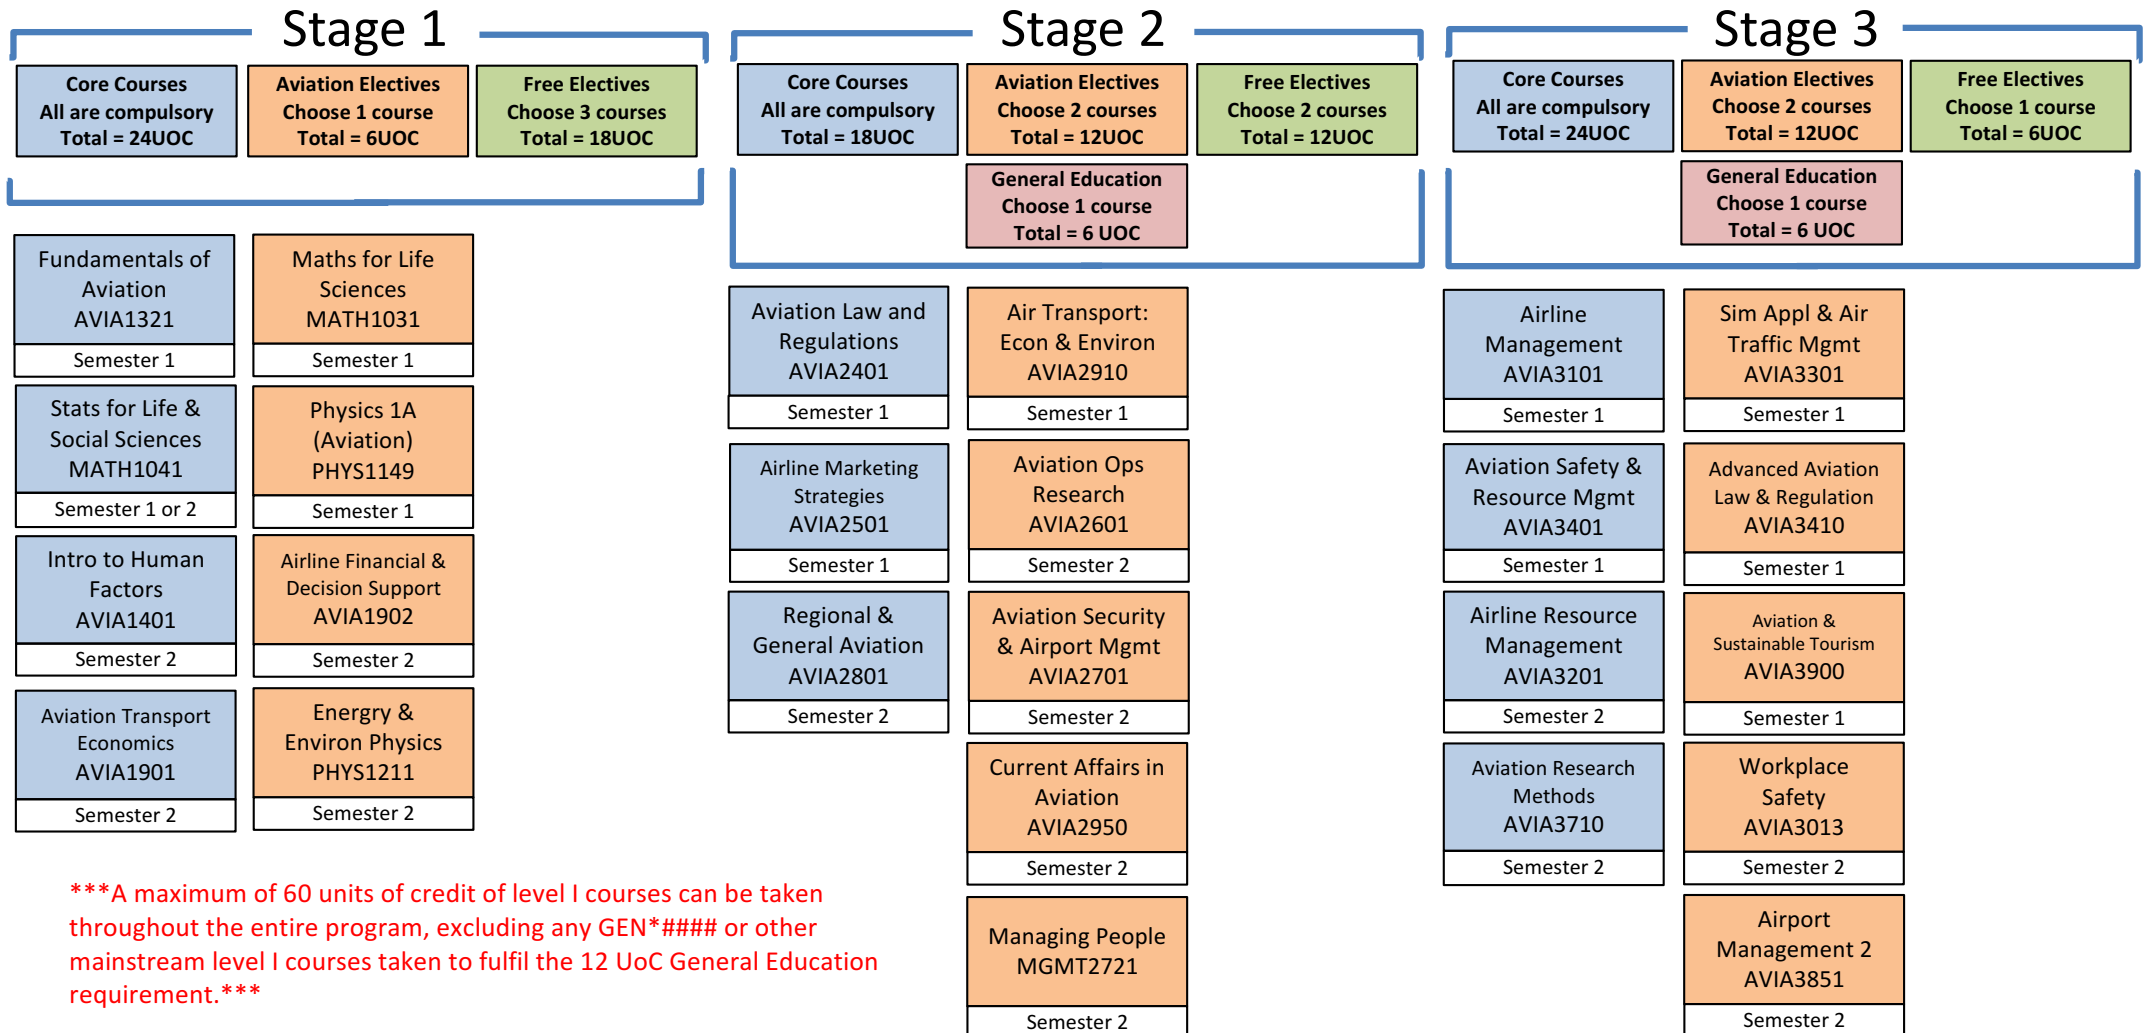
Stage 1

Core Courses
All are compulsory
Total = 24UOC

Aviation Electives
Choose 1 course
Total = 6UOC

Free Electives
Choose 3 courses
Total = 18UOC

Fundamentals of Aviation AVIA1321
Semester 1

Maths for Life Sciences MATH1031
Semester 1

Stats for Life & Social Sciences MATH1041
Semester 1 or 2

Physics 1A (Aviation) PHYS1149
Semester 1

Intro to Human Factors AVIA1401
Semester 2

Airline Financial & Decision Support AVIA1902
Semester 2

Aviation Transport Economics AVIA1901
Semester 2

Energry & Environ Physics PHYS1211
Semester 2

Stage 2

Core Courses
All are compulsory
Total = 18UOC

Aviation Electives
Choose 2 courses
Total = 12UOC

Free Electives
Choose 2 courses
Total = 12UOC

General Education
Choose 1 course
Total = 6 UOC

Aviation Law and Regulations AVIA2401
Semester 1

Air Transport: Econ & Environ AVIA2910
Semester 1

Airline Marketing Strategies AVIA2501
Semester 1

Aviation Ops Research AVIA2601
Semester 2

Regional & General Aviation AVIA2801
Semester 2

Aviation Security & Airport Mgmt AVIA2701
Semester 2

Current Affairs in Aviation AVIA2950
Semester 2

Managing People MGMT2721
Semester 2

Stage 3

Core Courses
All are compulsory
Total = 24UOC

Aviation Electives
Choose 2 courses
Total = 12UOC

Free Electives
Choose 1 course
Total = 6UOC

General Education
Choose 1 course
Total = 6 UOC

Airline Management AVIA3101
Semester 1

Sim Appl & Air Traffic Mgmt AVIA3301
Semester 1

Aviation Safety & Resource Mgmt AVIA3401
Semester 1

Advanced Aviation Law & Regulation AVIA3410
Semester 1

Airline Resource Management AVIA3201
Semester 2

Aviation & Sustainable Tourism AVIA3900
Semester 1

Aviation Research Methods AVIA3710
Semester 2

Workplace Safety AVIA3013
Semester 2

Airport Management 2 AVIA3851
Semester 2

***A maximum of 60 units of credit of level I courses can be taken throughout the entire program, excluding any GEN*#### or other mainstream level I courses taken to fulfil the 12 UoC General Education requirement.***